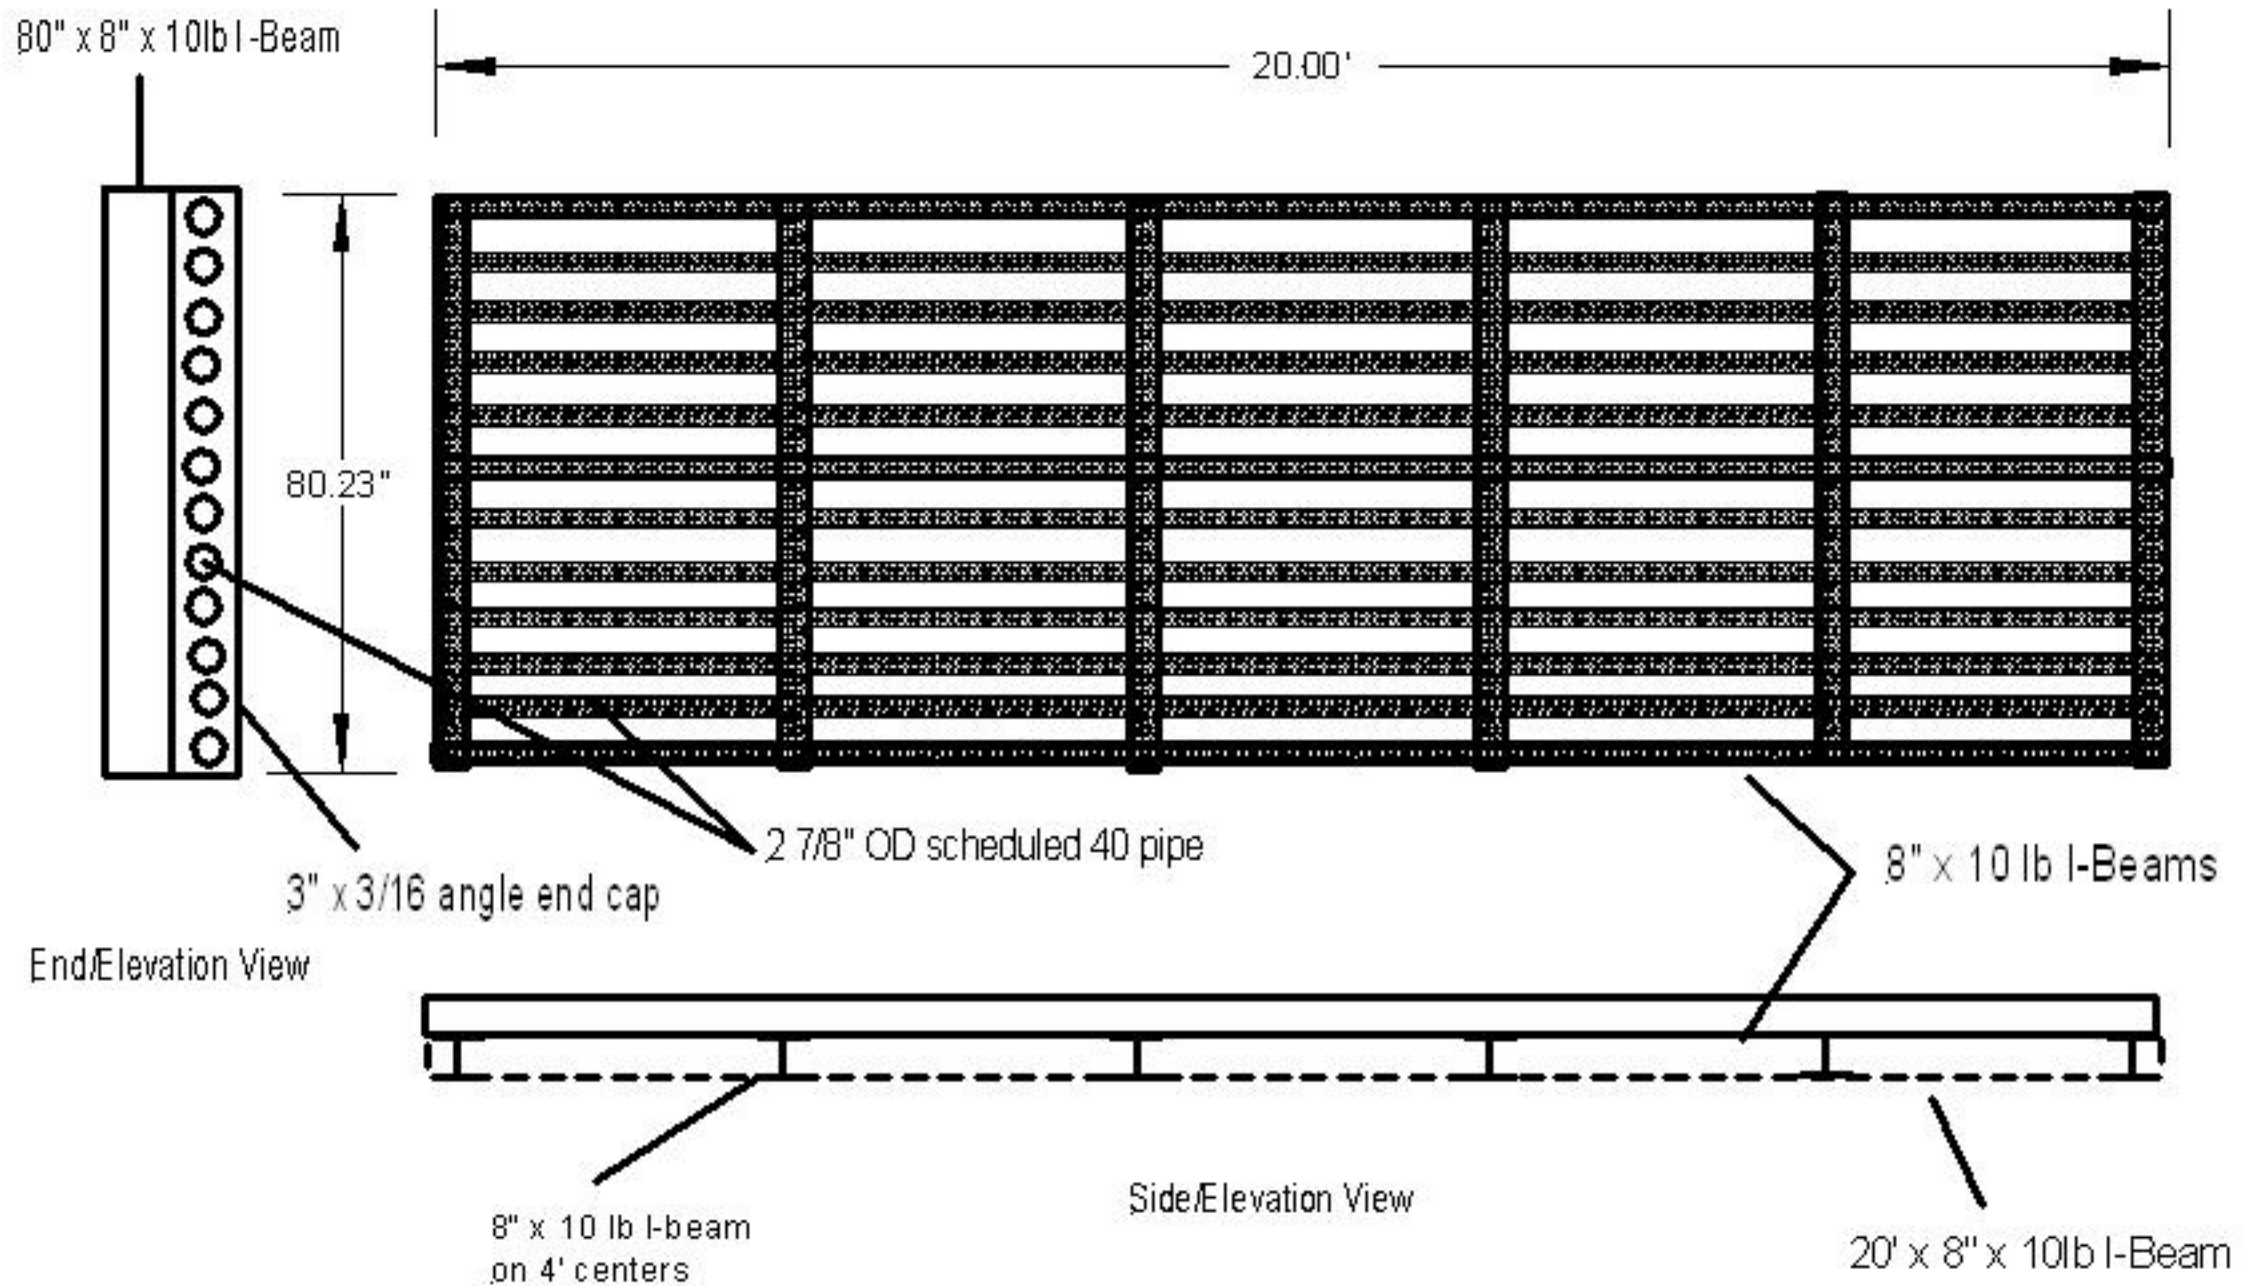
80" x 8" x 10lb I-Beam

20.00'

80.23"

2 7/8" OD scheduled 40 pipe

3" x 3/16 angle end cap

8" x 10 lb I-Beams

End/Elevation View

Side/Elevation View

8" x 10 lb I-beam on 4' centers

20' x 8" x 10lb I-Beam